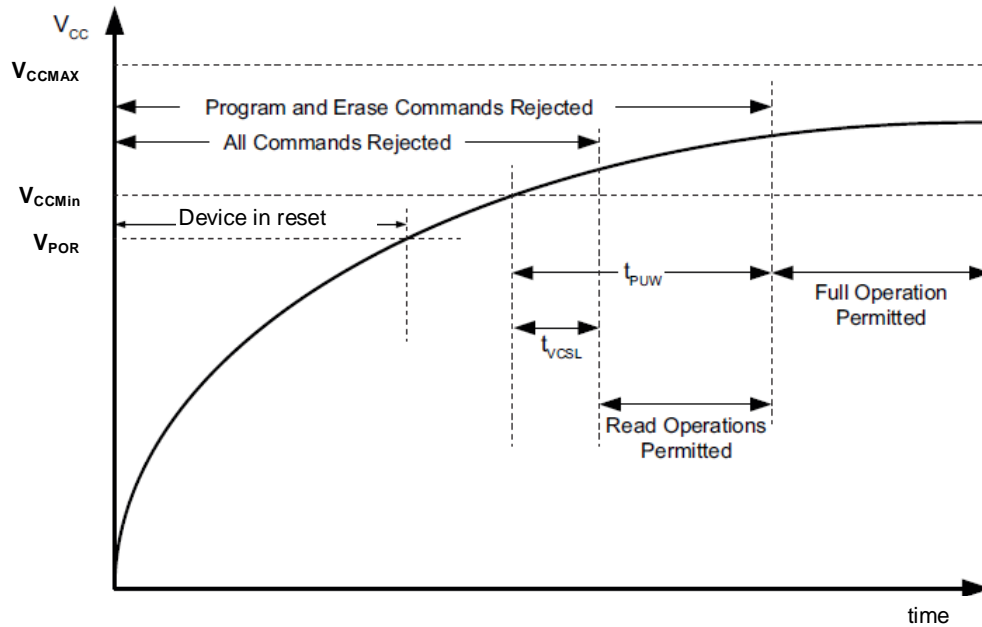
$V_{CC}$

$V_{CCMAX}$

Program and Erase Commands Rejected

All Commands Rejected

$V_{CCMin}$

Device in reset

$V_{POR}$

$t_{PUW}$

Full Operation Permitted

$t_{VCSL}$

Read Operations Permitted

time